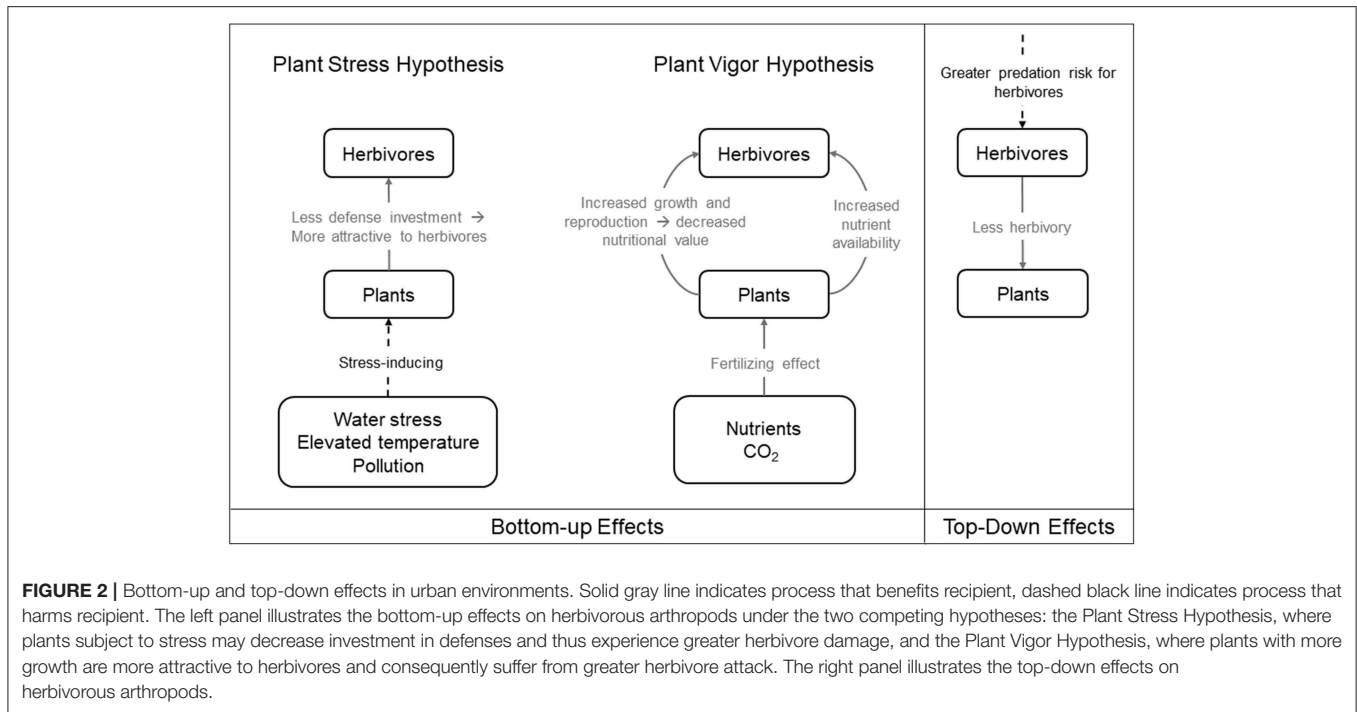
Plant Stress Hypothesis

Herbivores

Less defense investment → More attractive to herbivores

Plants

Stress-inducing

Water stress
Elevated temperature
Pollution

Plant Vigor Hypothesis

Herbivores

Increased growth and reproduction → decreased nutritional value

Increased nutrient availability

Plants

Fertilizing effect

Nutrients
$CO_2$

Greater predation risk for herbivores

Herbivores

Less herbivory

Plants

Bottom-up Effects

Top-Down Effects

**FIGURE 2 |** Bottom-up and top-down effects in urban environments. Solid gray line indicates process that benefits recipient, dashed black line indicates process that harms recipient. The left panel illustrates the bottom-up effects on herbivorous arthropods under the two competing hypotheses: the Plant Stress Hypothesis, where plants subject to stress may decrease investment in defenses and thus experience greater herbivore damage, and the Plant Vigor Hypothesis, where plants with more growth are more attractive to herbivores and consequently suffer from greater herbivore attack. The right panel illustrates the top-down effects on herbivorous arthropods.